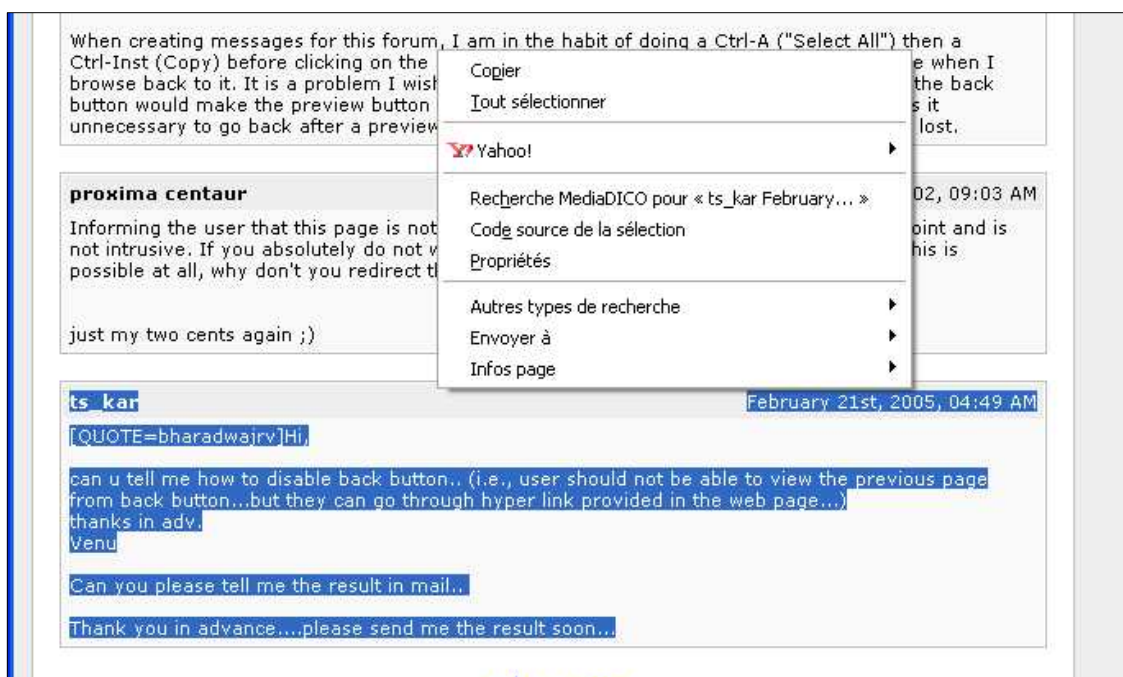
When creating messages for this forum, I am in the habit of doing a Ctrl-A ("Select All") then a Ctrl-Inst (Copy) before clicking on the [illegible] e when I browse back to it. It is a problem I wis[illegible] the back button would make the preview button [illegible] s it unnecessary to go back after a previe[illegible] lost.

Copier
Tout sélectionner
Yahoo!
Recherche MediaDICO pour « ts_kar February... »
Code source de la sélection
Propriétés
Autres types de recherche
Envoyer à
Infos page

proxima centaur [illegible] 02, 09:03 AM

Informing the user that this page is not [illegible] oint and is not intrusive. If you absolutely do not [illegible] his is possible at all, why don't you redirect th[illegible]

just my two cents again ;)

ts_kar February 21st, 2005, 04:49 AM

[QUOTE=bharadwajrv]Hi,

can u tell me how to disable back button.. (i.e., user should not be able to view the previous page from back button...but they can go through hyper link provided in the web page...)
thanks in adv.
Venu

Can you please tell me the result in mail..

Thank you in advance....please send me the result soon...